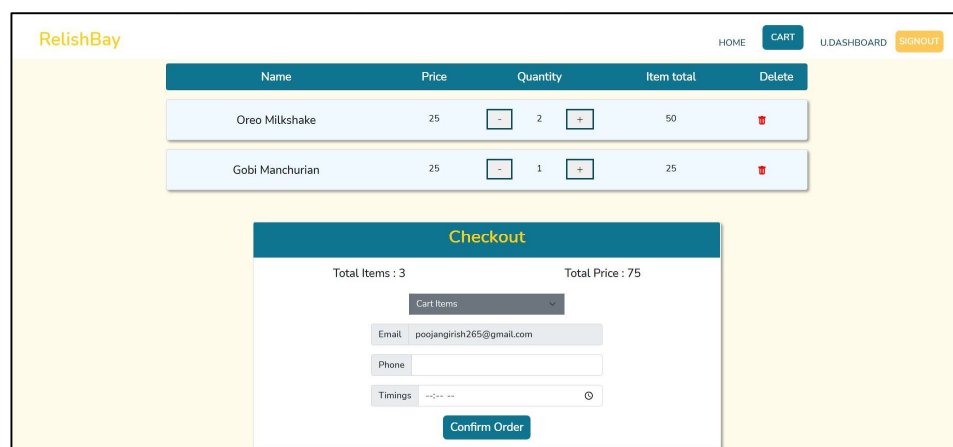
RelishBay

HOME CART U.DASHBOARD SIGNOUT

| Name | Price | Quantity | Item total | Delete |
|---|---|---|---|---|
| Oreo Milkshake | 25 | - 2 + | 50 | |
| Gobi Manchurian | 25 | - 1 + | 25 | |

Checkout

Total Items : 3

Total Price : 75

Cart Items

Email poojangirish265@gmail.com

Phone

Timings --:-- --

Confirm Order